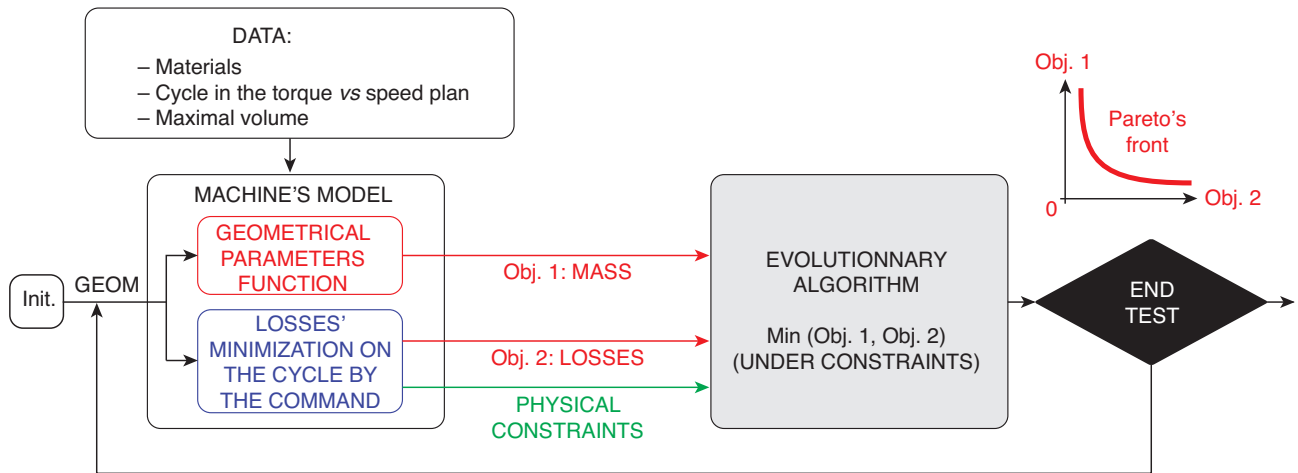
DATA:
– Materials
– Cycle in the torque *vs* speed plan
– Maximal volume

Obj. 1

Pareto's front

0

Obj. 2

MACHINE'S MODEL

GEOMETRICAL PARAMETERS FUNCTION

Init.

GEOM

LOSSES' MINIMIZATION ON THE CYCLE BY THE COMMAND

Obj. 1: MASS

Obj. 2: LOSSES

PHYSICAL CONSTRAINTS

EVOLUTIONNARY ALGORITHM

Min (Obj. 1, Obj. 2) (UNDER CONSTRAINTS)

END TEST